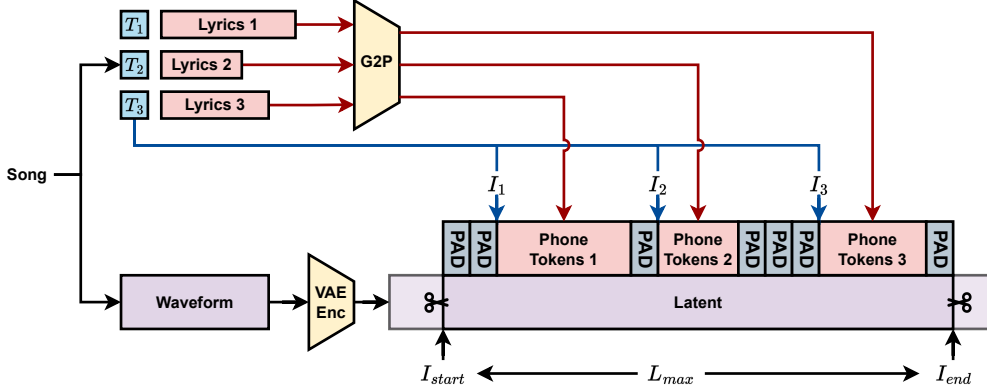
$T_1$ Lyrics 1

$T_2$ Lyrics 2

$T_3$ Lyrics 3

G2P

Song

$I_1$

$I_2$

$I_3$

PAD PAD Phone Tokens 1 PAD Phone Tokens 2 PAD PAD PAD Phone Tokens 3 PAD

Waveform

VAE Enc

Latent

$I_{start}$

$L_{max}$

$I_{end}$